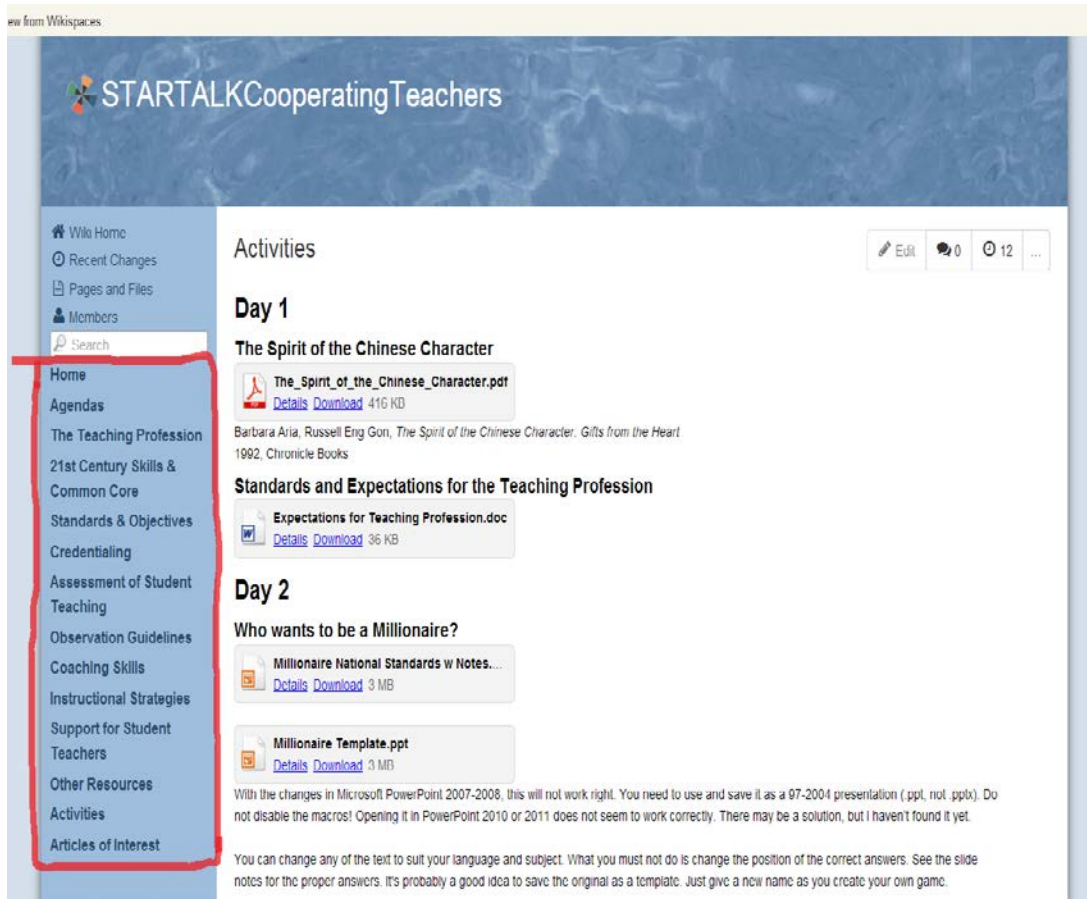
ew from Wikispaces

STARTALKCooperatingTeachers

Wiki Home
Recent Changes
Pages and Files
Members
Search

Home
Agendas
The Teaching Profession
21st Century Skills & Common Core
Standards & Objectives
Credentialing
Assessment of Student Teaching
Observation Guidelines
Coaching Skills
Instructional Strategies
Support for Student Teachers
Other Resources
Activities
Articles of Interest

Activities

Edit 0 12 ...

Day 1

The Spirit of the Chinese Character

The_Spirit_of_the_Chinese_Character.pdf
Details Download 416 KB

Barbara Aria, Russell Eng Gon, *The Spirit of the Chinese Character. Gifts from the Heart* 1992, Chronicle Books

Standards and Expectations for the Teaching Profession

Expectations for Teaching Profession.doc
Details Download 36 KB

Day 2

Who wants to be a Millionaire?

Millionaire National Standards w Notes....
Details Download 3 MB

Millionaire Template.ppt
Details Download 3 MB

With the changes in Microsoft PowerPoint 2007-2008, this will not work right. You need to use and save it as a 97-2004 presentation (.ppt, not .pptx). Do not disable the macros! Opening it in PowerPoint 2010 or 2011 does not seem to work correctly. There may be a solution, but I haven't found it yet.

You can change any of the text to suit your language and subject. What you must not do is change the position of the correct answers. See the slide notes for the proper answers. It's probably a good idea to save the original as a template. Just give a new name as you create your own game.